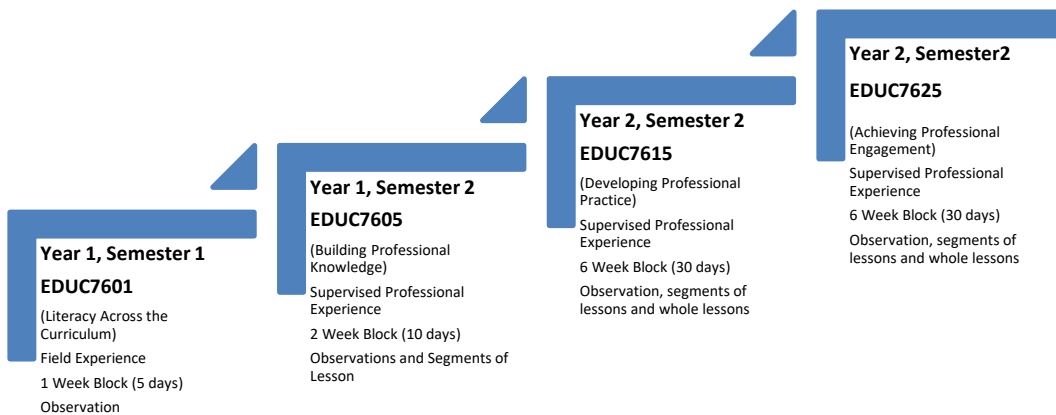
Year 1, Semester 1

EDUC7601

(Literacy Across the Curriculum)

Field Experience

1 Week Block (5 days)

Observation

Year 1, Semester 2

EDUC7605

(Building Professional Knowledge)

Supervised Professional Experience

2 Week Block (10 days)

Observations and Segments of Lesson

Year 2, Semester 2

EDUC7615

(Developing Professional Practice)

Supervised Professional Experience

6 Week Block (30 days)

Observation, segments of lessons and whole lessons

Year 2, Semester2

EDUC7625

(Achieving Professional Engagement)

Supervised Professional Experience

6 Week Block (30 days)

Observation, segments of lessons and whole lessons